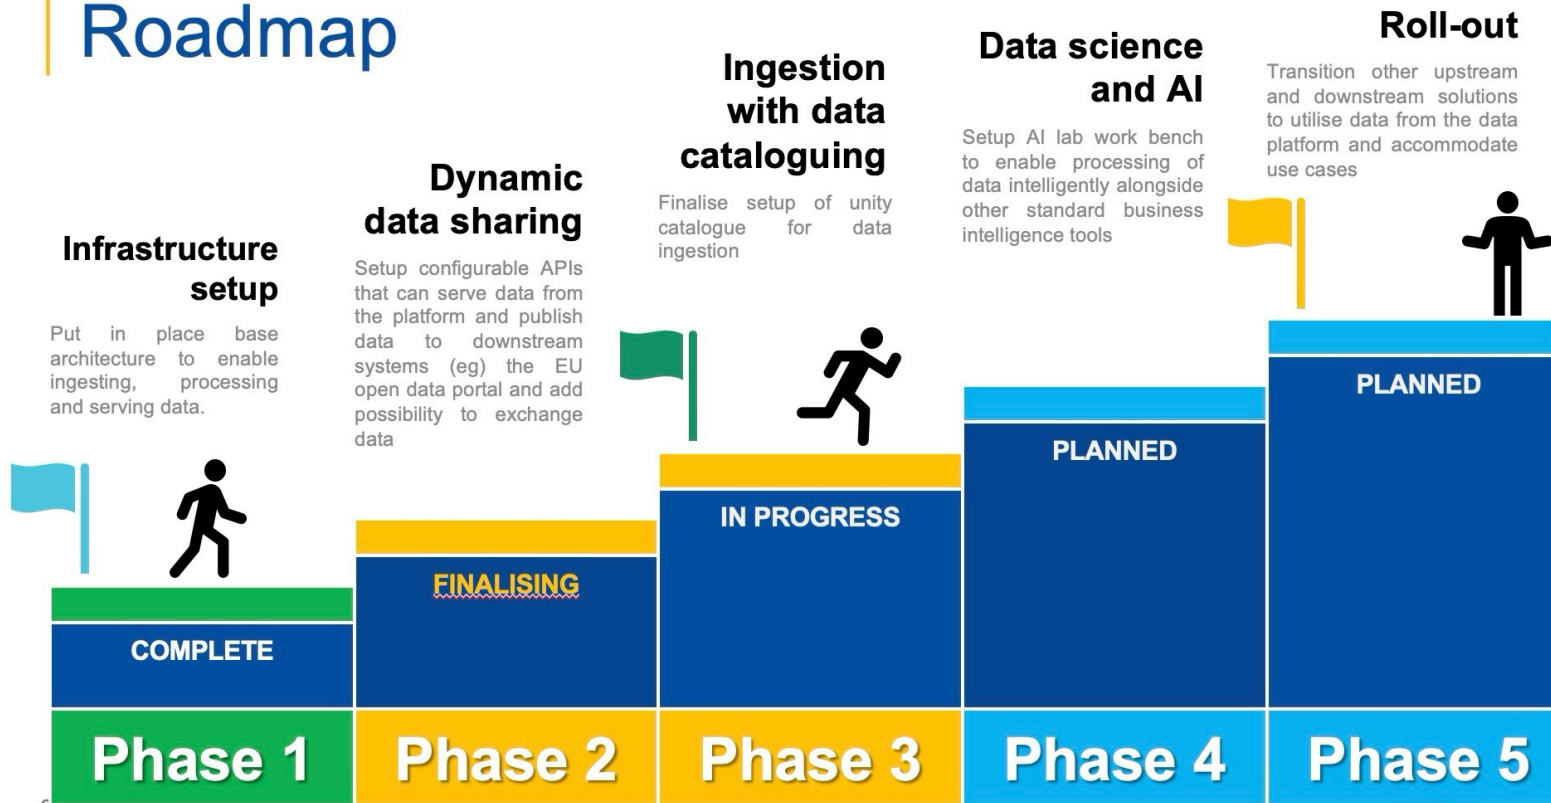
Roadmap

Infrastructure setup

Put in place base architecture to enable ingesting, processing and serving data.

COMPLETE

Phase 1

Dynamic data sharing

Setup configurable APIs that can serve data from the platform and publish data to downstream systems (eg) the EU open data portal and add possibility to exchange data

FINALISING

Phase 2

Ingestion with data cataloguing

Finalise setup of unity catalogue for data ingestion

IN PROGRESS

Phase 3

Data science and AI

Setup AI lab work bench to enable processing of data intelligently alongside other standard business intelligence tools

PLANNED

Phase 4

Roll-out

Transition other upstream and downstream solutions to utilise data from the data platform and accommodate use cases

PLANNED

Phase 5